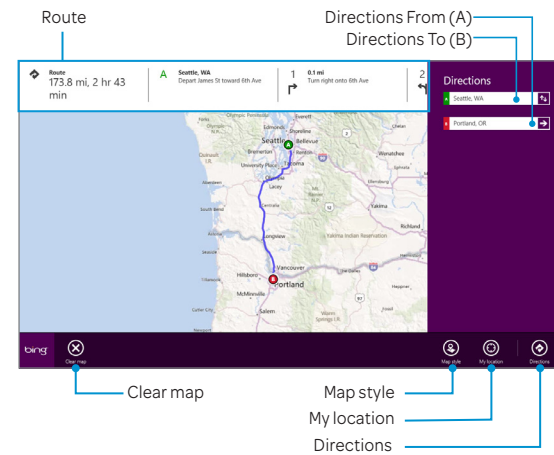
Route

Directions From (A)

Directions To (B)

Route
173.8 mi, 2 hr 43 min

A Seattle, WA
Depart James St toward 6th Ave

1 0.1 mi
Turn right onto 6th Ave

2

Directions

A Seattle, WA

B Portland, OR

Seattle
Bellevue
Tacoma
Lacey
Longview
Vancouver
Portland
Hillsboro
Salem
Olympic Peninsula
Edmonds
Olympia
University Place
Yakima Indian Reservation
Richland
Kennewick
McMinnville

bing

Clear map

Map style

My location

Directions

Clear map

Map style

My location

Directions